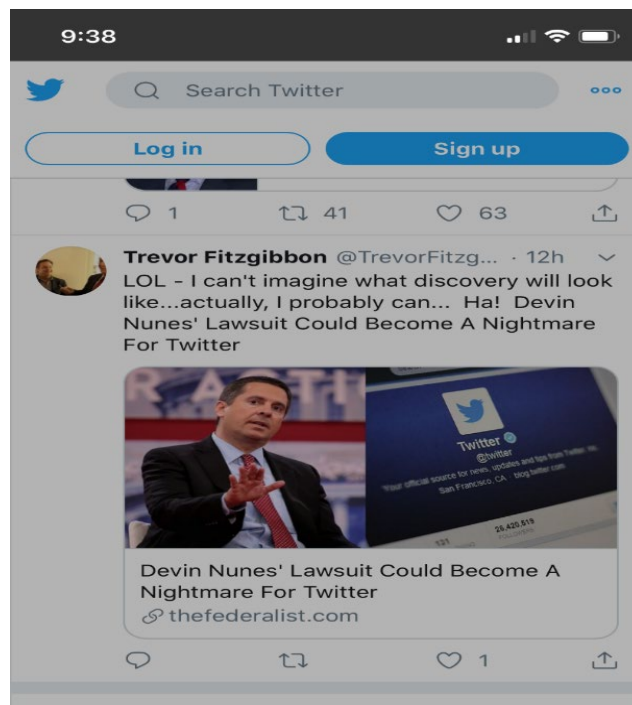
9:38

Search Twitter

Log in

Sign up

1 41 63

Trevor Fitzgibbon @TrevorFitzg... · 12h

LOL - I can't imagine what discovery will look like...actually, I probably can... Ha! Devin Nunes' Lawsuit Could Become A Nightmare For Twitter

Twitter
@twitter
Your official source for news, updates and tips from Twitter, Inc.
San Francisco, CA · blog.twitter.com
25,420,519

Devin Nunes' Lawsuit Could Become A Nightmare For Twitter
thefederalist.com

1